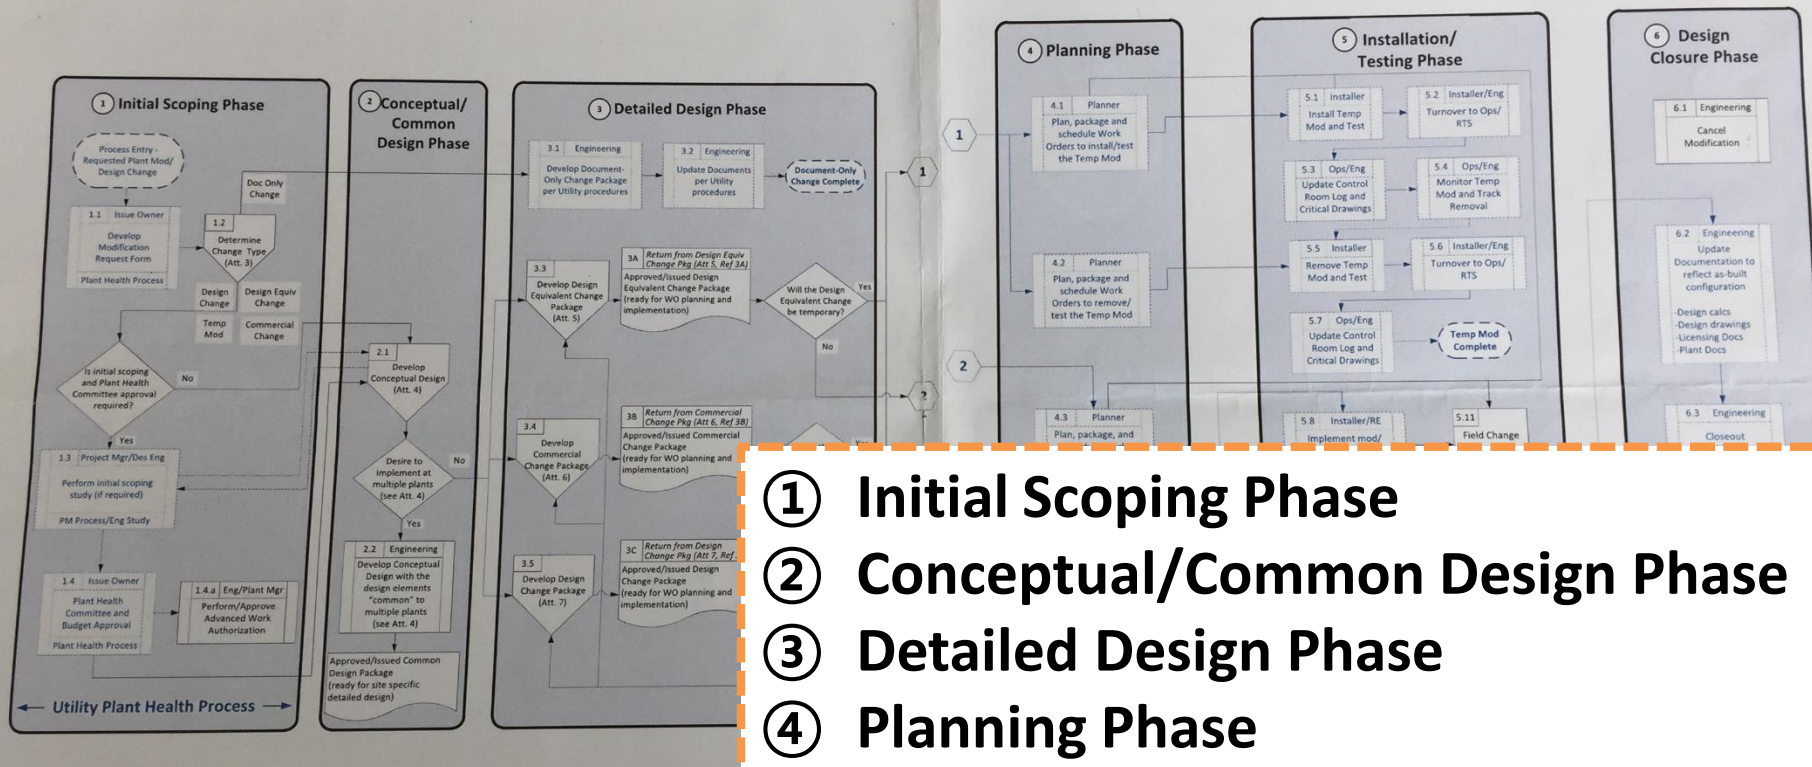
① Initial Scoping Phase

Process Entry - Requested Plant Mod/ Design Change

1.1 Issue Owner
Develop Modification Request Form
Plant Health Process

1.2 Determine Change Type (Att. 3)

Doc Only Change

Design Change

Design Equiv Change

Temp Mod

Commercial Change

Is initial scoping and Plant Health Committee approval required?

No

Yes

1.3 Project Mgr/Des Eng
Perform initial scoping study (if required)
PM Process/Eng Study

1.4 Issue Owner
Plant Health Committee and Budget Approval
Plant Health Process

1.4.a Eng/Plant Mgr
Perform/Approve Advanced Work Authorization

← Utility Plant Health Process →

② Conceptual/ Common Design Phase

2.1 Develop Conceptual Design (Att. 4)

Desire to implement at multiple plants (see Att. 4)

No

Yes

2.2 Engineering
Develop Conceptual Design with the design elements "common" to multiple plants (see Att. 4)

Approved/Issued Common Design Package (ready for site specific detailed design)

③ Detailed Design Phase

3.1 Engineering
Develop Document-Only Change Package per Utility procedures

3.2 Engineering
Update Documents per Utility procedures

Document-Only Change Complete

3.3 Develop Design Equivalent Change Package (Att. 5)

3A Return from Design Equiv Change Pkg (Att 5, Ref 3A)
Approved/Issued Design Equivalent Change Package (ready for WO planning and implementation)

Will the Design Equivalent Change be temporary?

Yes

No

3.4 Develop Commercial Change Package (Att. 6)

3B Return from Commercial Change Pkg (Att 6, Ref 3B)
Approved/Issued Commercial Change Package (ready for WO planning and implementation)

3.5 Develop Design Change Package (Att. 7)

3C Return from Design Change Pkg (Att 7, Ref
Approved/Issued Design Change Package (ready for WO planning and implementation)

1

2

④ Planning Phase

1

4.1 Planner
Plan, package and schedule Work Orders to install/test the Temp Mod

4.2 Planner
Plan, package and schedule Work Orders to remove/ test the Temp Mod

2

4.3 Planner
Plan, package, and

⑤ Installation/ Testing Phase

5.1 Installer
Install Temp Mod and Test

5.2 Installer/Eng
Turnover to Ops/ RTS

5.3 Ops/Eng
Update Control Room Log and Critical Drawings

5.4 Ops/Eng
Monitor Temp Mod and Track Removal

5.5 Installer
Remove Temp Mod and Test

5.6 Installer/Eng
Turnover to Ops/ RTS

5.7 Ops/Eng
Update Control Room Log and Critical Drawings

Temp Mod Complete

5.8 Installer/RE
Implement mod/

5.11
Field Change

⑥ Design Closure Phase

6.1 Engineering
Cancel Modification

6.2 Engineering
Update Documentation to reflect as-built configuration
-Design calcs
-Design drawings
-Licensing Docs
-Plant Docs

6.3 Engineering
Closeout

① Initial Scoping Phase
② Conceptual/Common Design Phase
③ Detailed Design Phase
④ Planning Phase